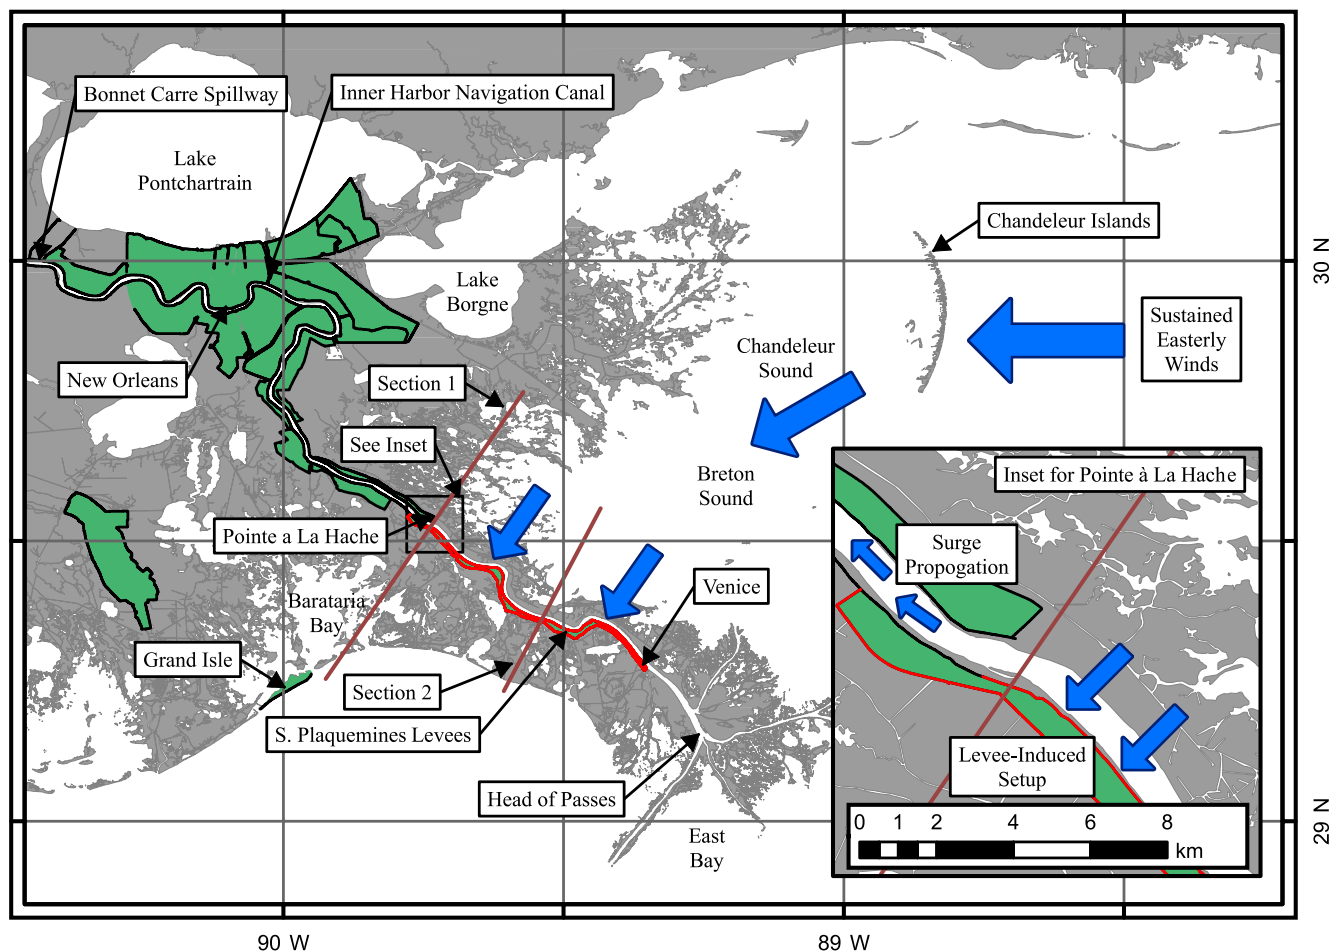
Bonnet Carre Spillway

Inner Harbor Navigation Canal

Lake Pontchartrain

Chandeleur Islands

Lake Borgne

30 N

Sustained Easterly Winds

Chandeleur Sound

New Orleans

Section 1

See Inset

Breton Sound

Inset for Pointe à La Hache

Surge Propogation

Pointe a La Hache

Venice

Barataria Bay

Grand Isle

Section 2

S. Plaquemines Levees

Levee-Induced Setup

0 1 2 4 6 8

km

29 N

Head of Passes

East Bay

90 W

89 W